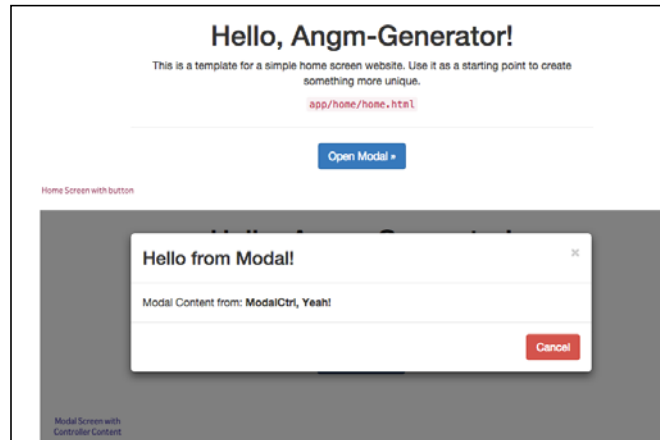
Hello, Angm-Generator!

This is a template for a simple home screen website. Use it as a starting point to create something more unique.

app/home/home.html

Open Modal »

Home Screen with button

Hello from Modal!

×

Modal Content from: ModalCtrl, Yeah!

Cancel

Modal Screen with Controller Content